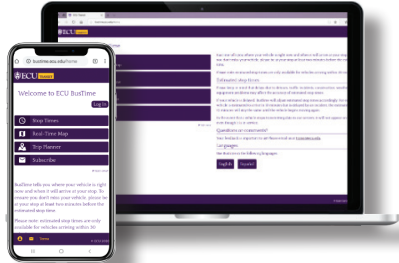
busstime.ecu.edu/home

ECU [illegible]

Welcome to ECU BusTime

Log In

Stop Times

Real-Time Map

Trip Planner

Subscribe

BusTime tells you where your vehicle is right now and when it will arrive at your stop. To ensure you don't miss your vehicle, please be at your stop at least ten minutes before the estimated stop time.

Please note: estimated stop times are only available for vehicles arriving within 30

Questions or comments?

Languages

English

Español